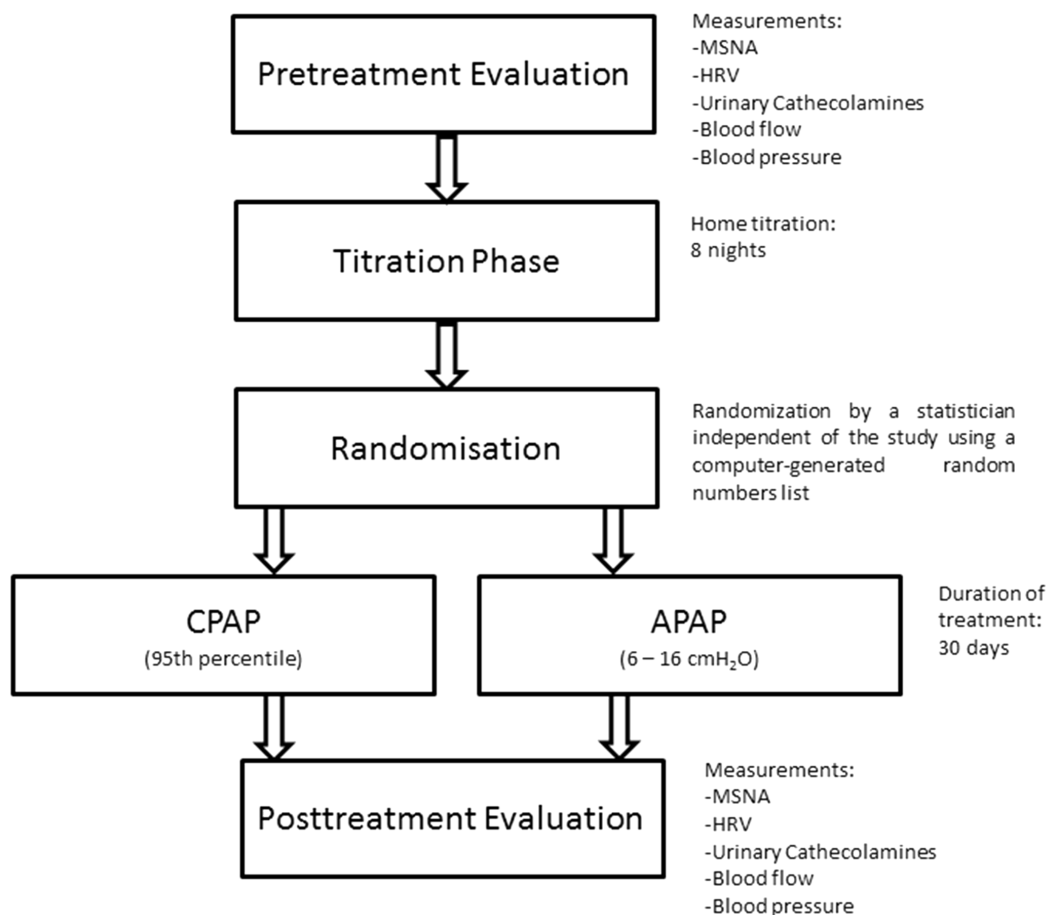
Pretreatment Evaluation

Measurements:
-MSNA
-HRV
-Urinary Cathecolamines
-Blood flow
-Blood pressure

Titration Phase

Home titration:
8 nights

Randomisation

Randomization by a statistician independent of the study using a computer-generated random numbers list

CPAP
(95th percentile)

APAP
(6 – 16 cm$H_2O$)

Duration of treatment:
30 days

Posttreatment Evaluation

Measurements:
-MSNA
-HRV
-Urinary Cathecolamines
-Blood flow
-Blood pressure